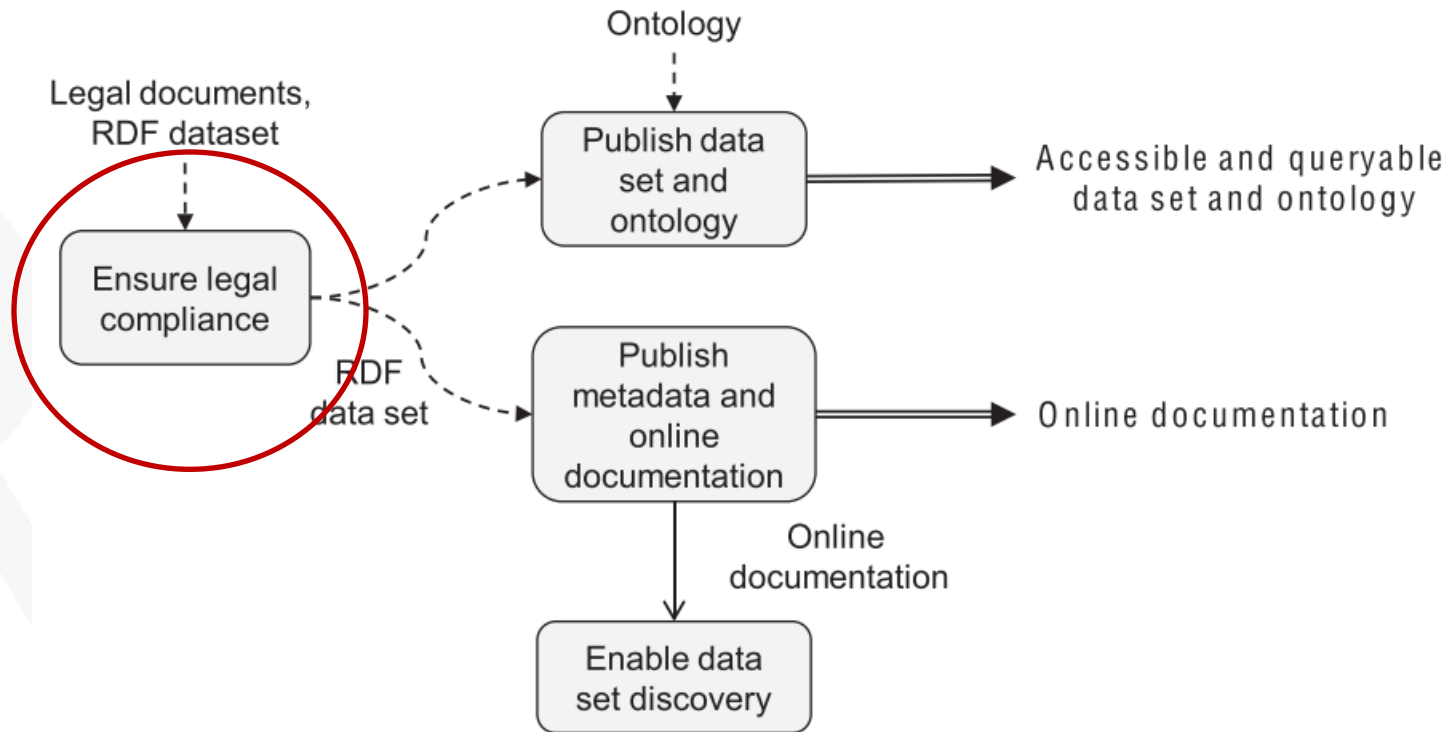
Legal documents, RDF dataset

Ensure legal compliance

RDF data set

Ontology

Publish data set and ontology

Accessible and queryable data set and ontology

Publish metadata and online documentation

Online documentation

Online documentation

Enable data set discovery